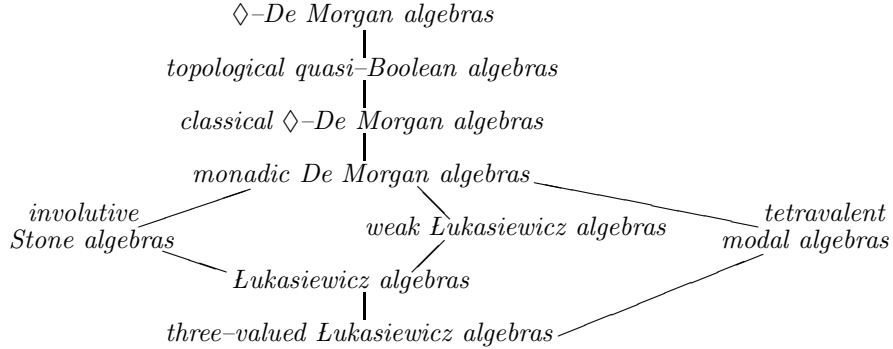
$\Diamond$–De Morgan algebras

topological quasi–Boolean algebras

classical $\Diamond$–De Morgan algebras

monadic De Morgan algebras

involutive Stone algebras

weak Łukasiewicz algebras

tetravalent modal algebras

Łukasiewicz algebras

three–valued Łukasiewicz algebras